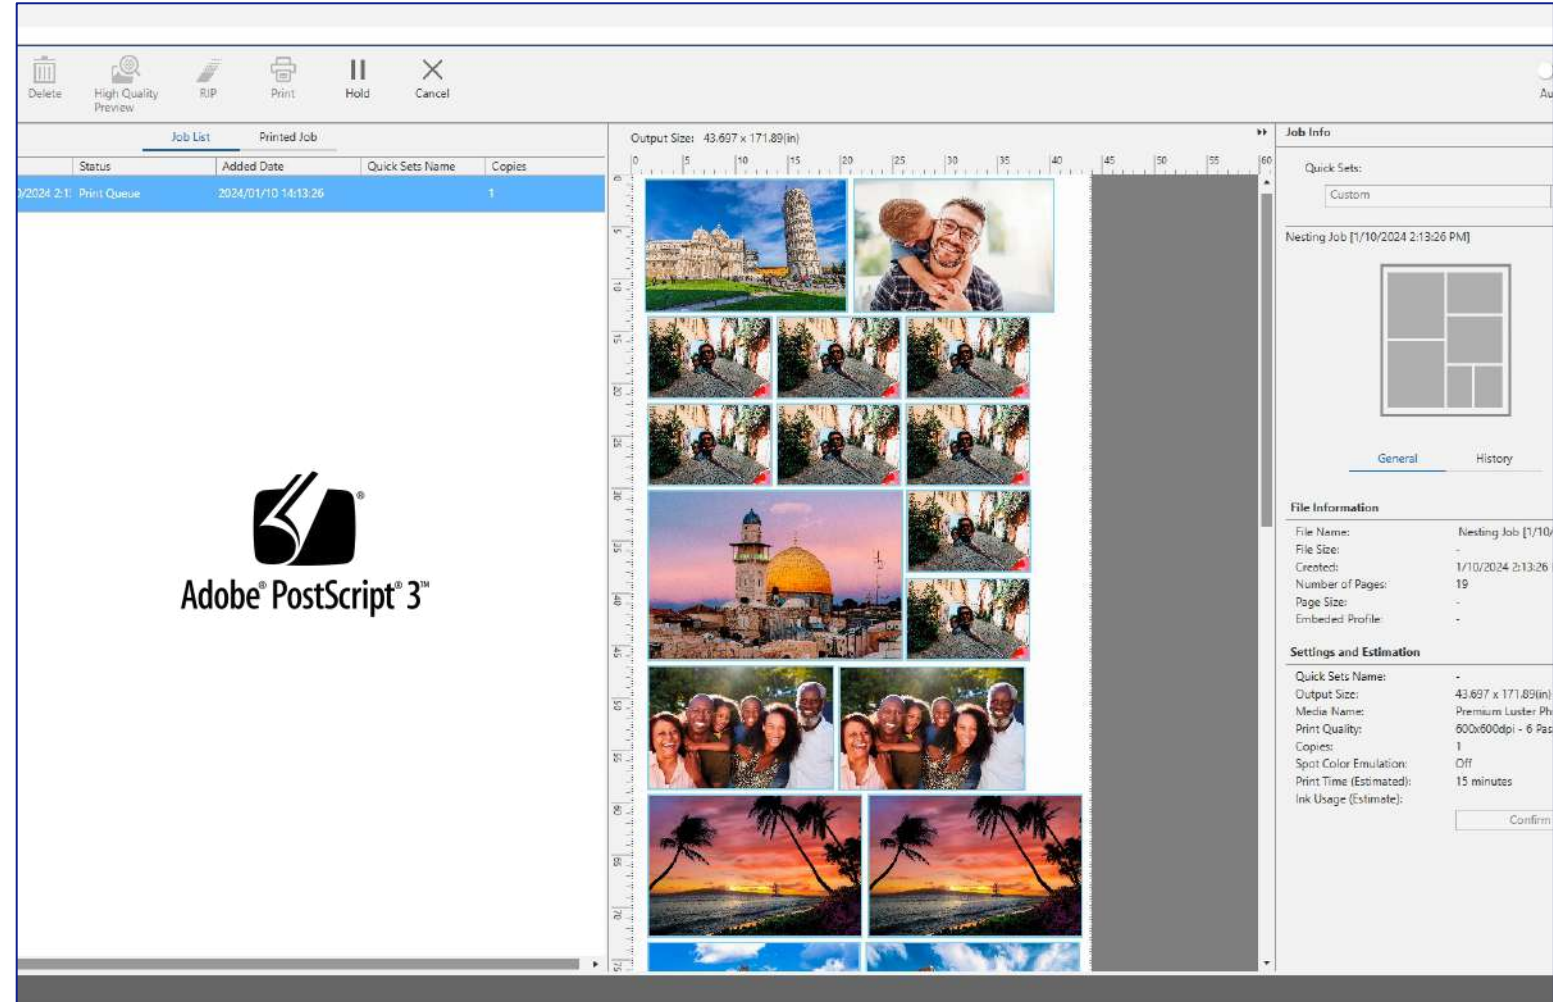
Delete High Quality Preview RIP Print Hold Cancel Au

Job List Printed Job

| Status | Added Date | Quick Sets Name | Copies |
|---|---|---|---|
| /2024 2:1 Print Queue | 2024/01/10 14:13:26 | | 1 |

Adobe® PostScript® 3™

Output Size: 43.697 x 171.89(in)

0 5 10 15 20 25 30 35 40 45 50 55 60

Job Info

Quick Sets:

Custom

Nesting Job [1/10/2024 2:13:26 PM]

General History

File Information

File Name: Nesting Job [1/10/
File Size: -
Created: 1/10/2024 2:13:26
Number of Pages: 19
Page Size: -
Embeded Profile: -

Settings and Estimation

Quick Sets Name: -
Output Size: 43.697 x 171.89(in)
Media Name: Premium Luster Ph
Print Quality: 600x600dpi - 6 Pas
Copies: 1
Spot Color Emulation: Off
Print Time (Estimated): 15 minutes
Ink Usage (Estimate):

Confirm